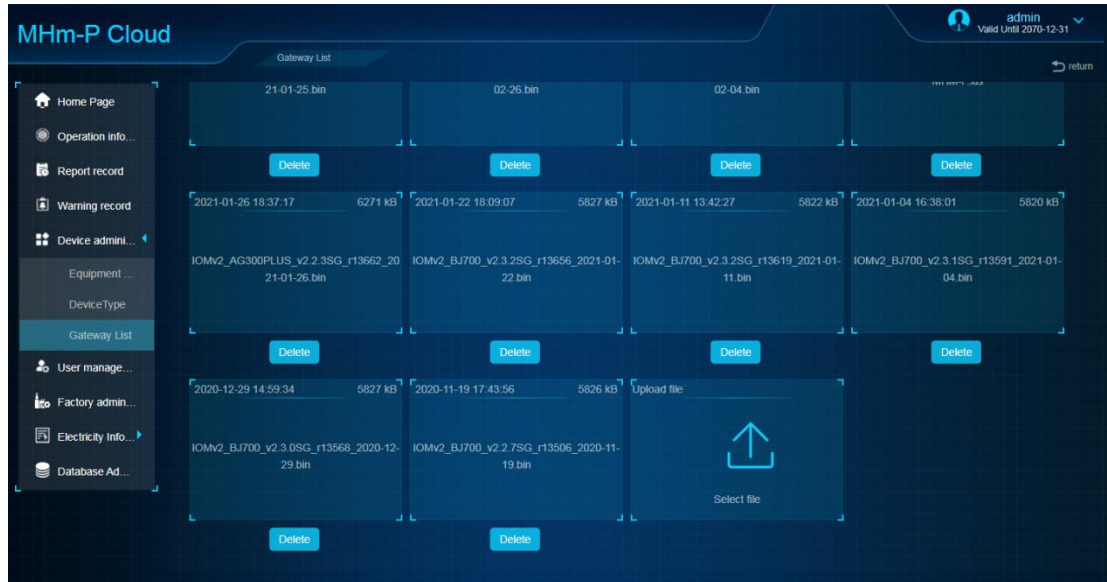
MHm-P Cloud

Gateway List

admin
Valid Until 2070-12-31

return

Home Page
Operation info...
Report record
Warning record
Device admini...
Equipment ...
DeviceType
Gateway List
User manage...
Factory admin...
Electricity Info...
Database Ad...

21-01-25.bin
Delete

02-26.bin
Delete

02-04.bin
Delete

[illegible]
Delete

2021-01-26 18:37:17 6271 kB
IOMv2_AG300PLUS_v2.2.3SG_r13662_2021-01-26.bin
Delete

2021-01-22 18:09:07 5827 kB
IOMv2_BJ700_v2.3.2SG_r13656_2021-01-22.bin
Delete

2021-01-11 13:42:27 5822 kB
IOMv2_BJ700_v2.3.2SG_r13619_2021-01-11.bin
Delete

2021-01-04 16:38:01 5820 kB
IOMv2_BJ700_v2.3.1SG_r13591_2021-01-04.bin
Delete

2020-12-29 14:59:34 5827 kB
IOMv2_BJ700_v2.3.0SG_r13568_2020-12-29.bin
Delete

2020-11-19 17:43:56 5826 kB
IOMv2_BJ700_v2.2.7SG_r13506_2020-11-19.bin
Delete

Upload file
Select file